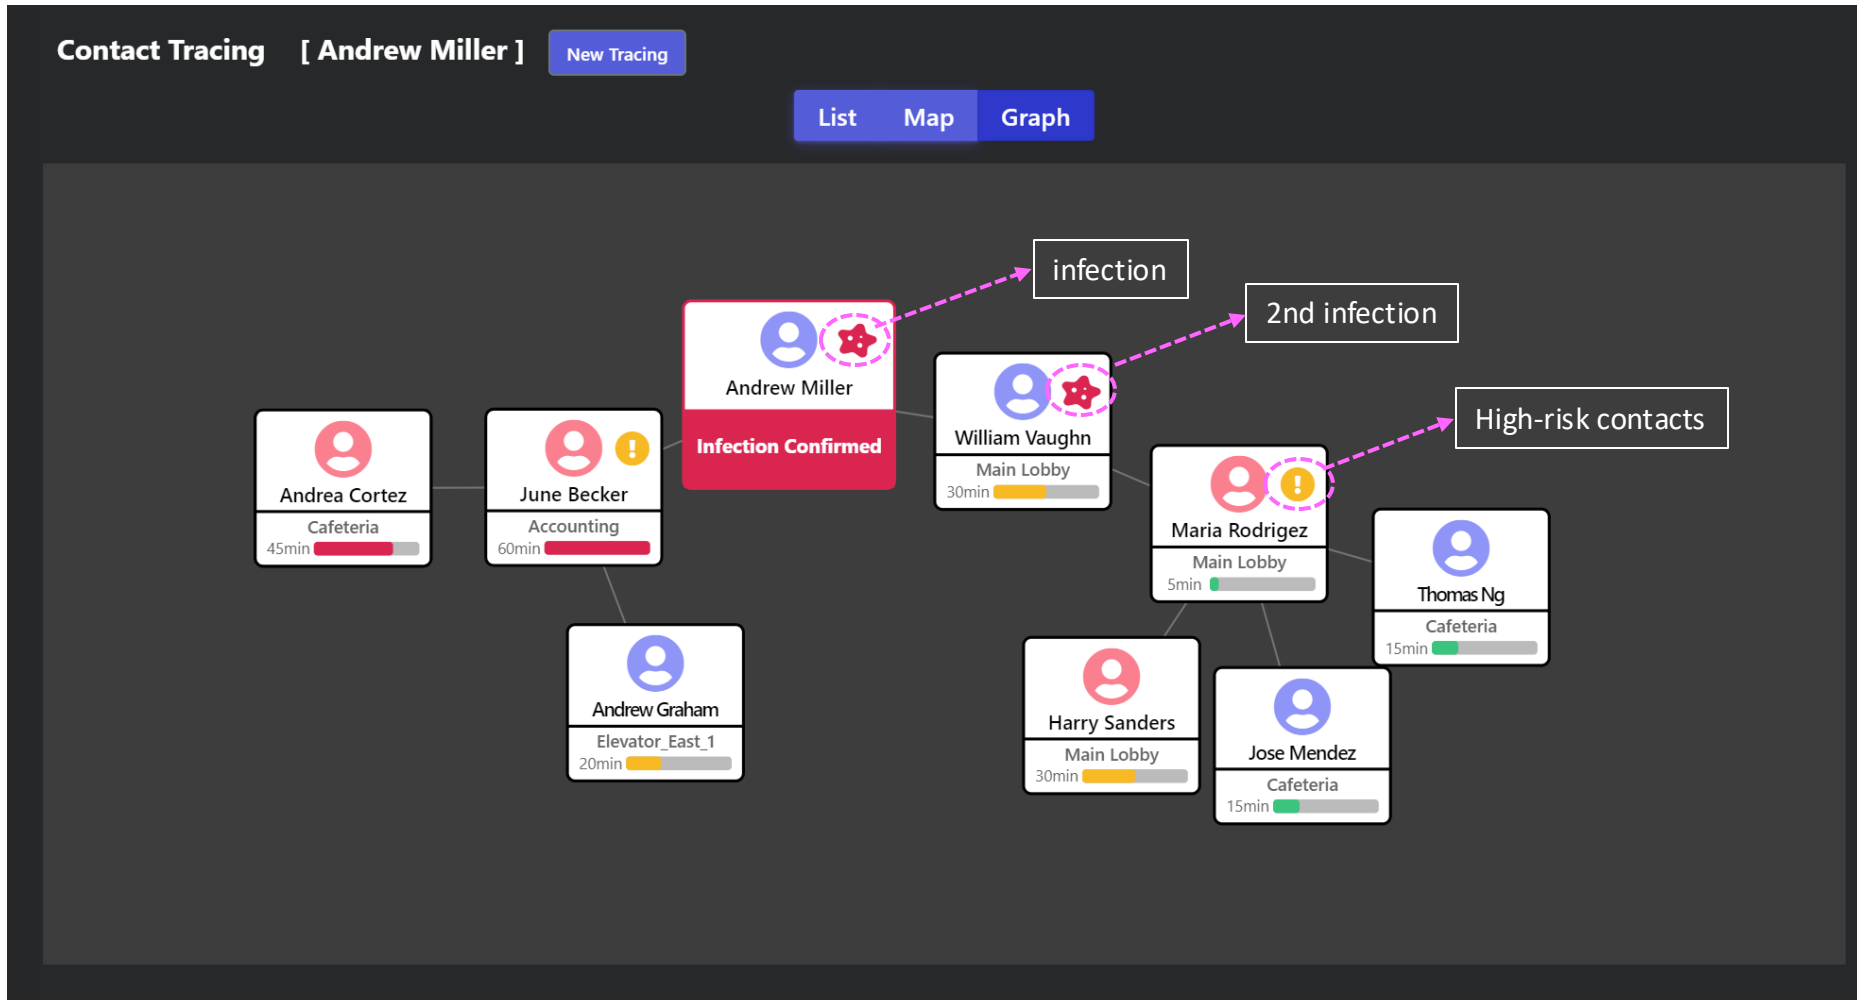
Contact Tracing [ Andrew Miller ] New Tracing

List Map Graph

infection

2nd infection

High-risk contacts

Andrew Miller
Infection Confirmed

William Vaughn
Main Lobby
30min

Andrea Cortez
Cafeteria
45min

June Becker
Accounting
60min

Maria Rodrigez
Main Lobby
5min

Thomas Ng
Cafeteria
15min

Andrew Graham
Elevator_East_1
20min

Harry Sanders
Main Lobby
30min

Jose Mendez
Cafeteria
15min